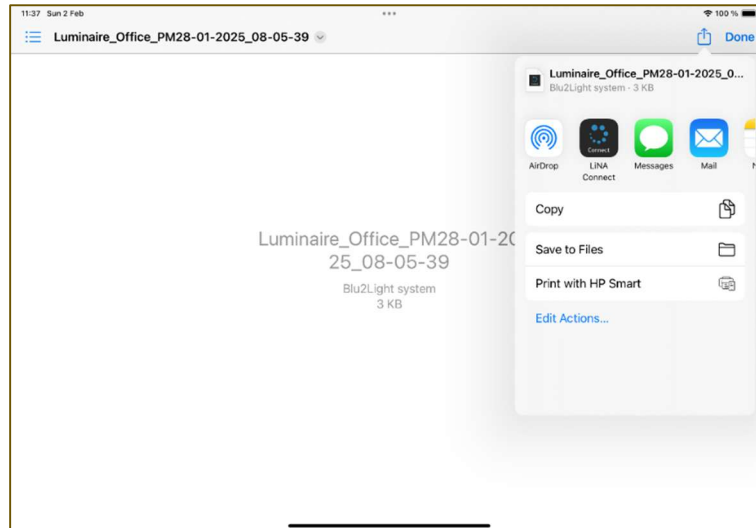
11:37 Sun 2 Feb

100 %

Luminaire_Office_PM28-01-2025_08-05-39

Done

Luminaire_Office_PM28-01-2025_0...
Blu2Light system · 3 KB

AirDrop

LiNA Connect

Messages

Mail

Copy

Save to Files

Print with HP Smart

Edit Actions...

Luminaire_Office_PM28-01-2025_08-05-39
Blu2Light system
3 KB